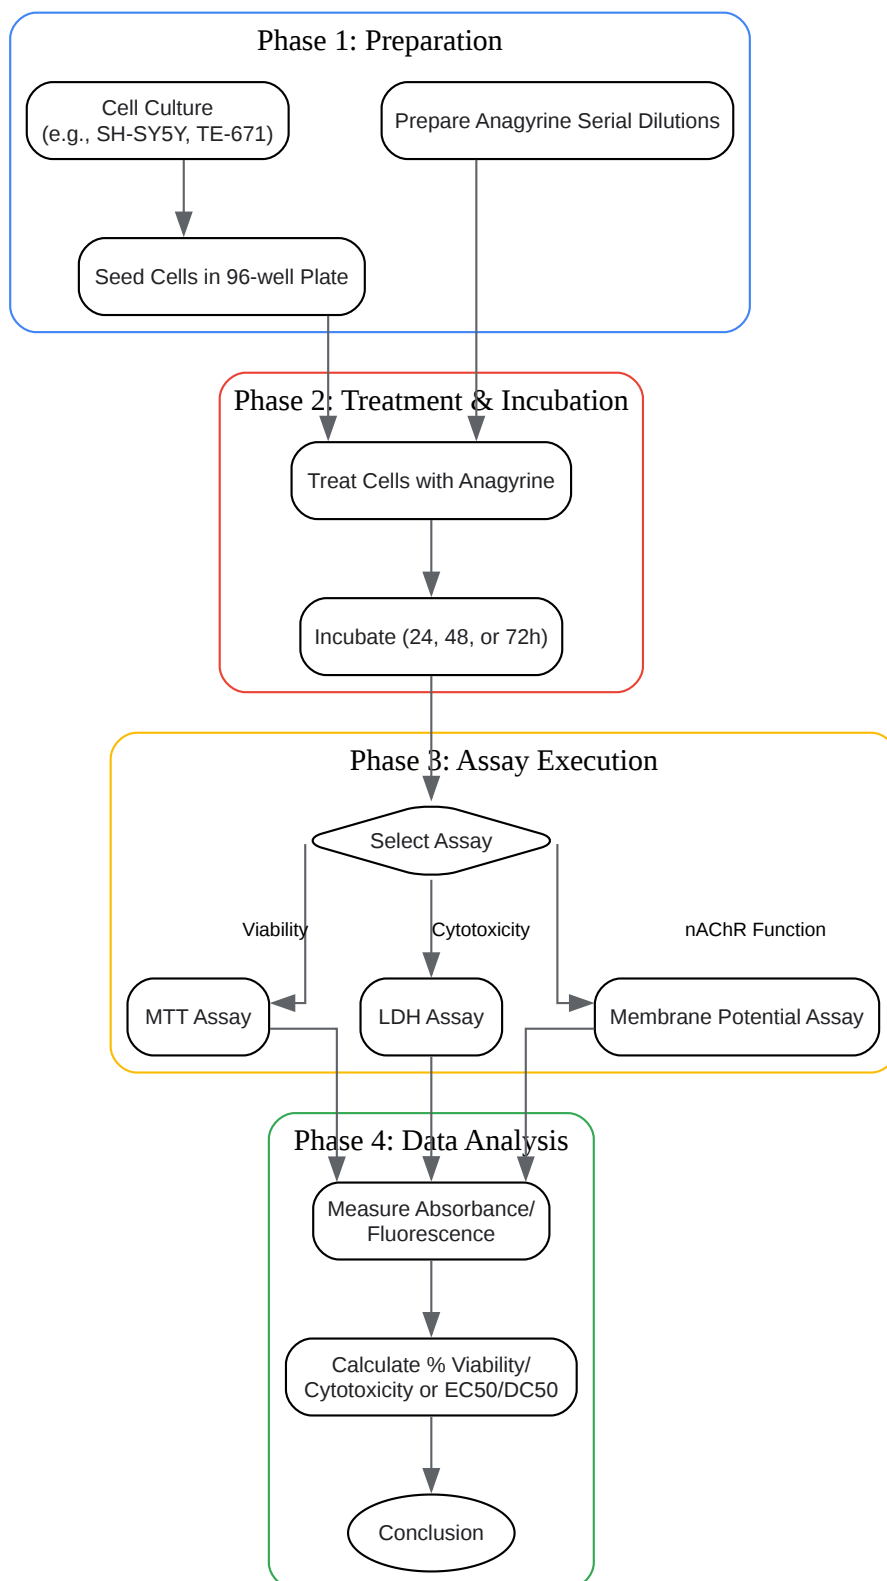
Phase 1: Preparation

Cell Culture
(e.g., SH-SY5Y, TE-671)

Prepare Anagyrine Serial Dilutions

Seed Cells in 96-well Plate

Phase 2: Treatment & Incubation

Treat Cells with Anagyrine

Incubate (24, 48, or 72h)

Phase 3: Assay Execution

Select Assay

Viability

Cytotoxicity

nAChR Function

MTT Assay

LDH Assay

Membrane Potential Assay

Phase 4: Data Analysis

Measure Absorbance/
Fluorescence

Calculate % Viability/
Cytotoxicity or EC50/DC50

Conclusion